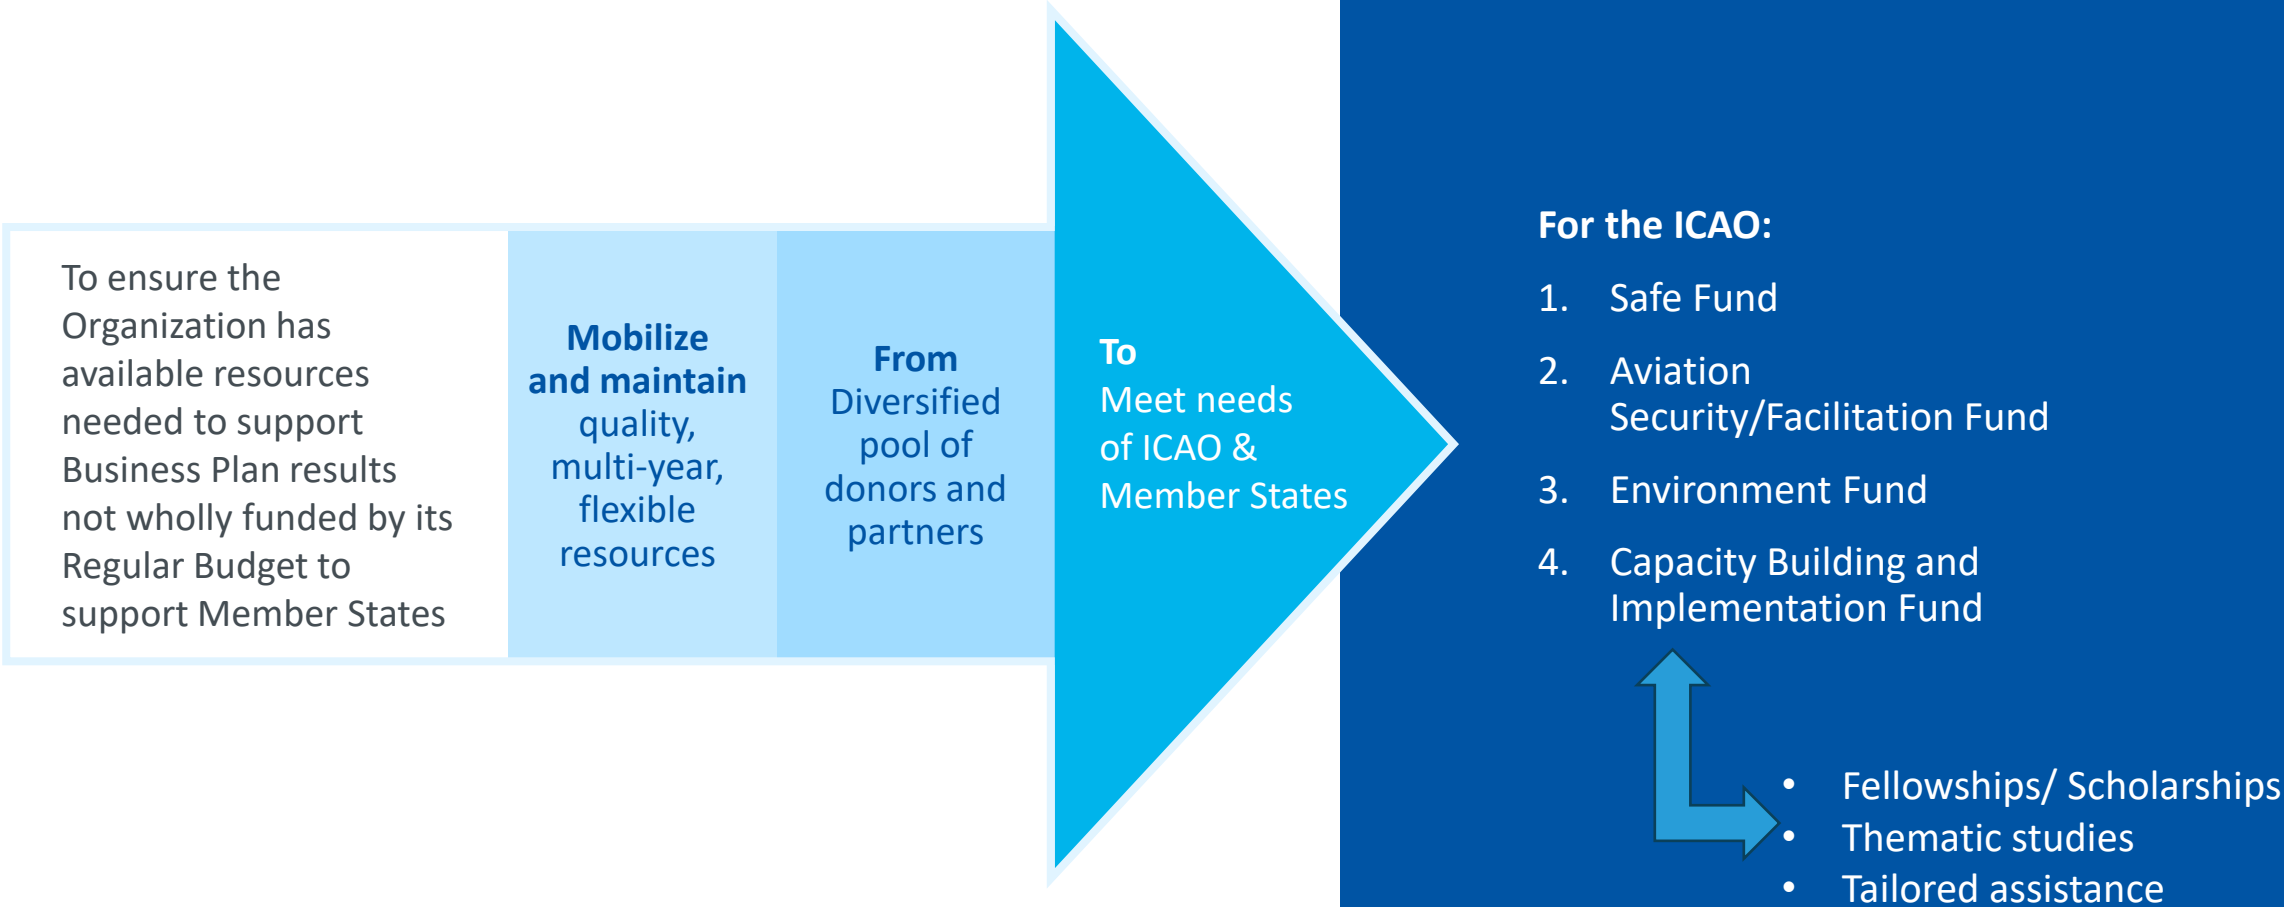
To ensure the Organization has available resources needed to support Business Plan results not wholly funded by its Regular Budget to support Member States

Mobilize and maintain quality, multi-year, flexible resources

From Diversified pool of donors and partners

To Meet needs of ICAO & Member States

For the ICAO:

1. Safe Fund

2. Aviation Security/Facilitation Fund

3. Environment Fund

4. Capacity Building and Implementation Fund

- Fellowships/ Scholarships
- Thematic studies
- Tailored assistance